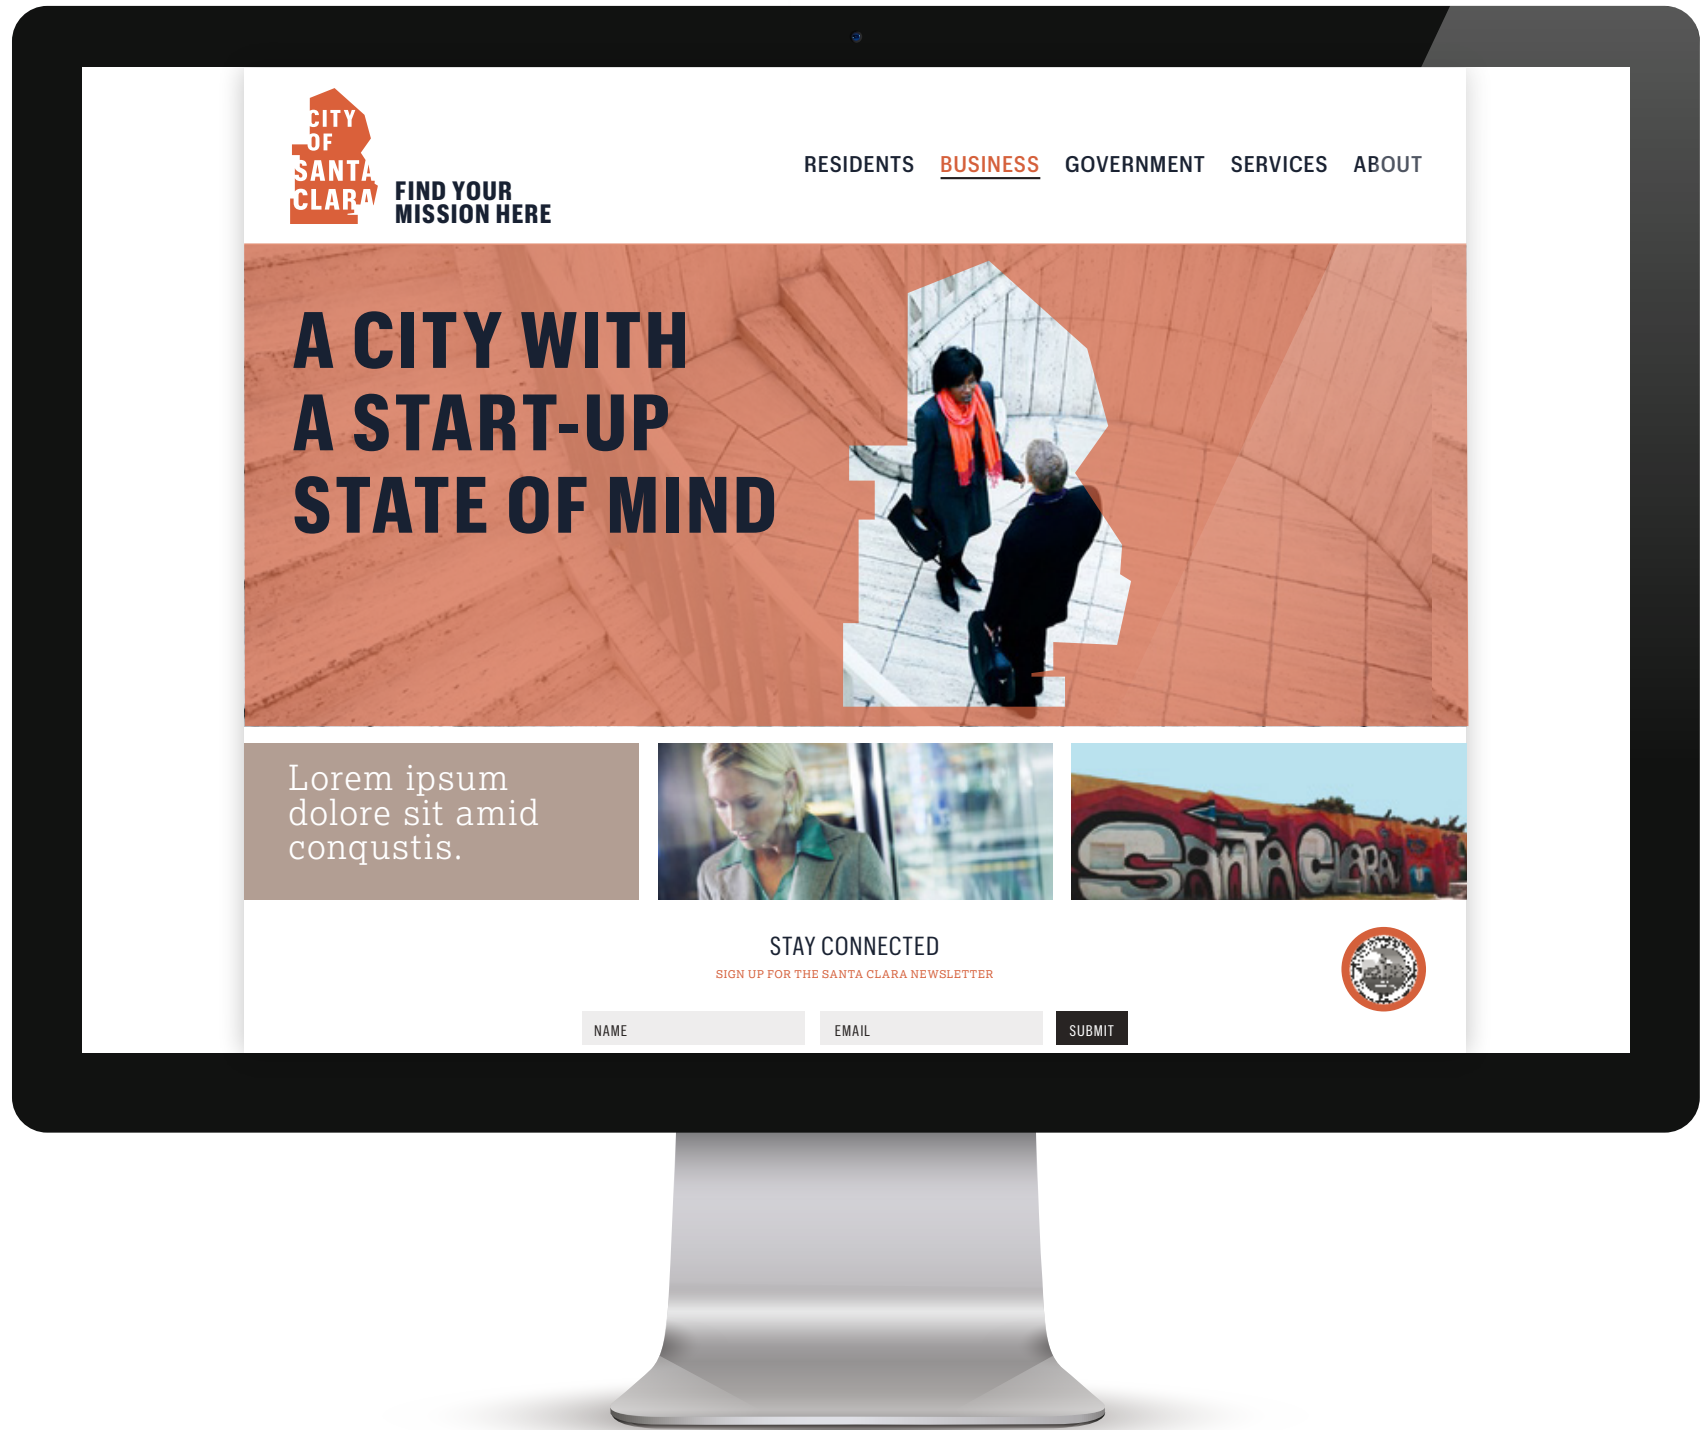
CITY OF SANTA CLARA

FIND YOUR MISSION HERE

RESIDENTS BUSINESS GOVERNMENT SERVICES ABOUT

A CITY WITH A START-UP STATE OF MIND

Lorem ipsum dolore sit amid conqustis.

SANTA CLARA

STAY CONNECTED

SIGN UP FOR THE SANTA CLARA NEWSLETTER

NAME

EMAIL

SUBMIT